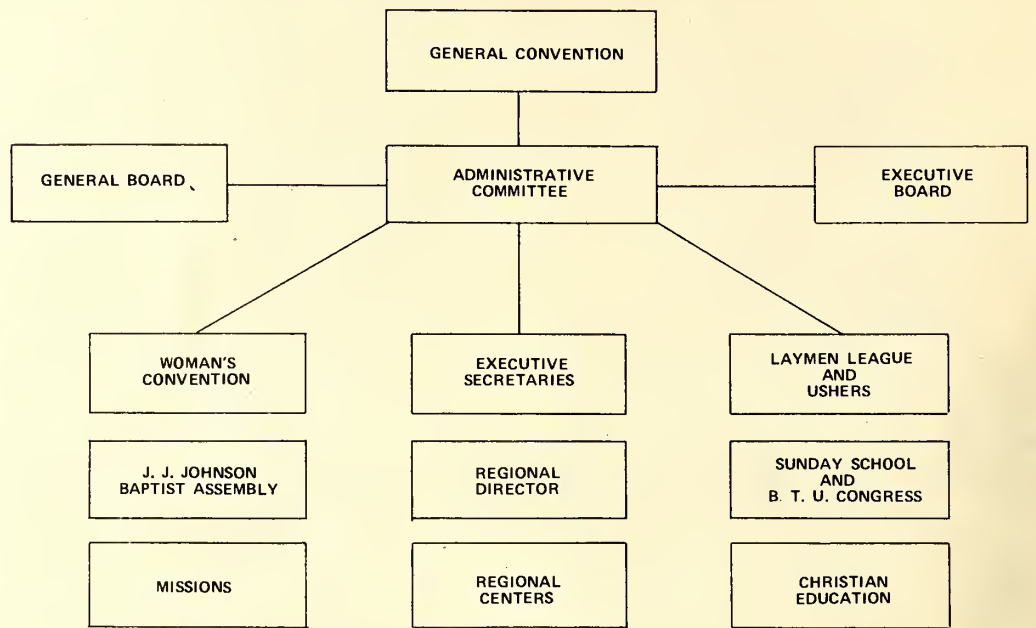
GENERAL CONVENTION

GENERAL BOARD

ADMINISTRATIVE COMMITTEE

EXECUTIVE BOARD

WOMAN'S CONVENTION

EXECUTIVE SECRETARIES

LAYMEN LEAGUE AND USHERS

J. J. JOHNSON BAPTIST ASSEMBLY

REGIONAL DIRECTOR

SUNDAY SCHOOL AND B. T. U. CONGRESS

MISSIONS

REGIONAL CENTERS

CHRISTIAN EDUCATION